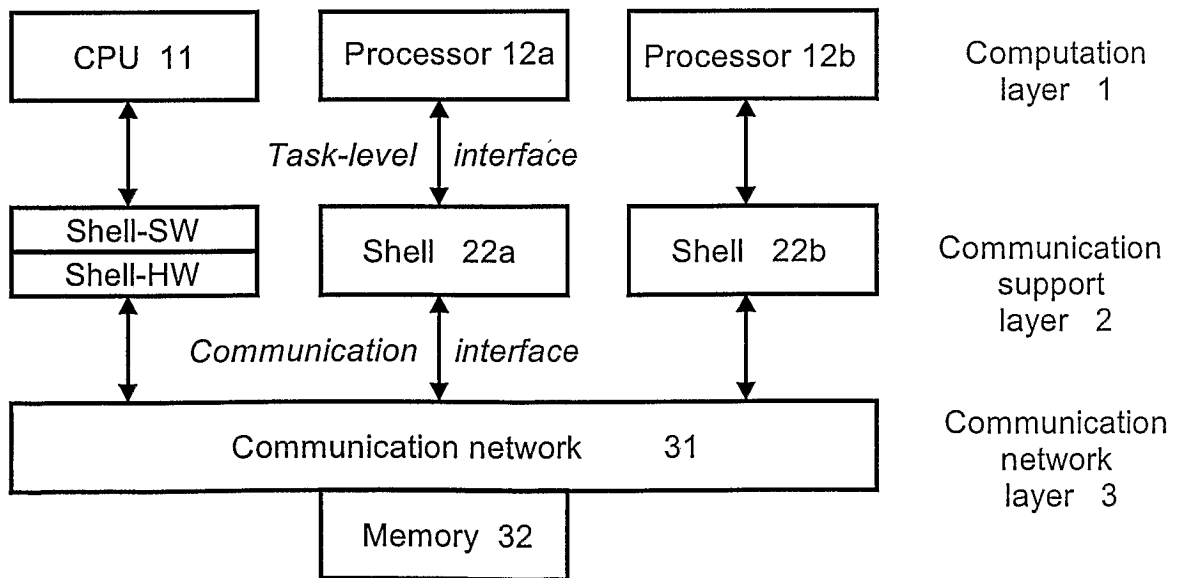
CPU 11

Processor 12a

Processor 12b

Computation layer 1

Task-level interface

Shell-SW

Shell-HW

Shell 22a

Shell 22b

Communication support layer 2

Communication interface

Communication network 31

Communication network layer 3

Memory 32